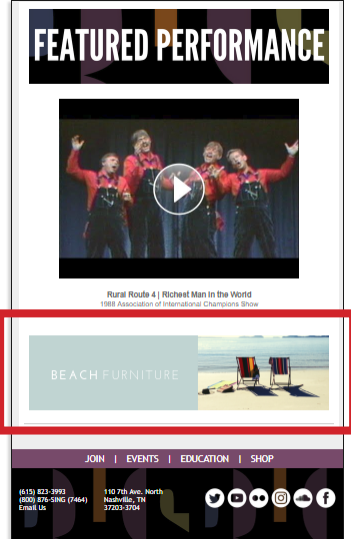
FEATURED PERFORMANCE

Rural Route 4 | Richest Man in the World
1988 Association of International Champions Show

BEACH FURNITURE

JOIN | EVENTS | EDUCATION | SHOP

(615) 823-3993
(800) 876-SING (7464)
Email Us

110 7th Ave. North
Nashville, TN
37203-3704